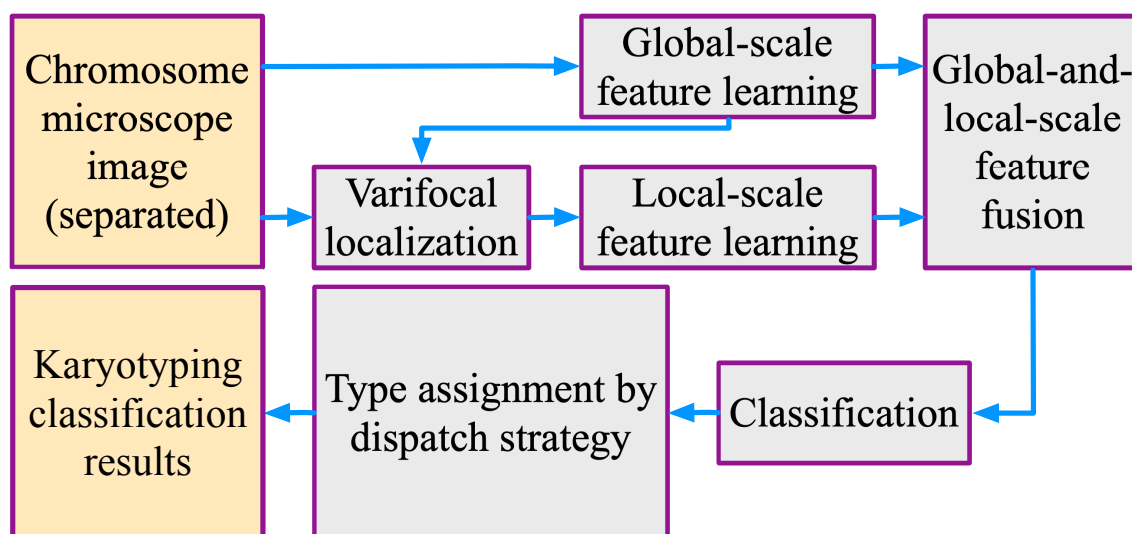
Chromosome microscope image (separated)

Global-scale feature learning

Global-and-local-scale feature fusion

Varifocal localization

Local-scale feature learning

Karyotyping classification results

Type assignment by dispatch strategy

Classification